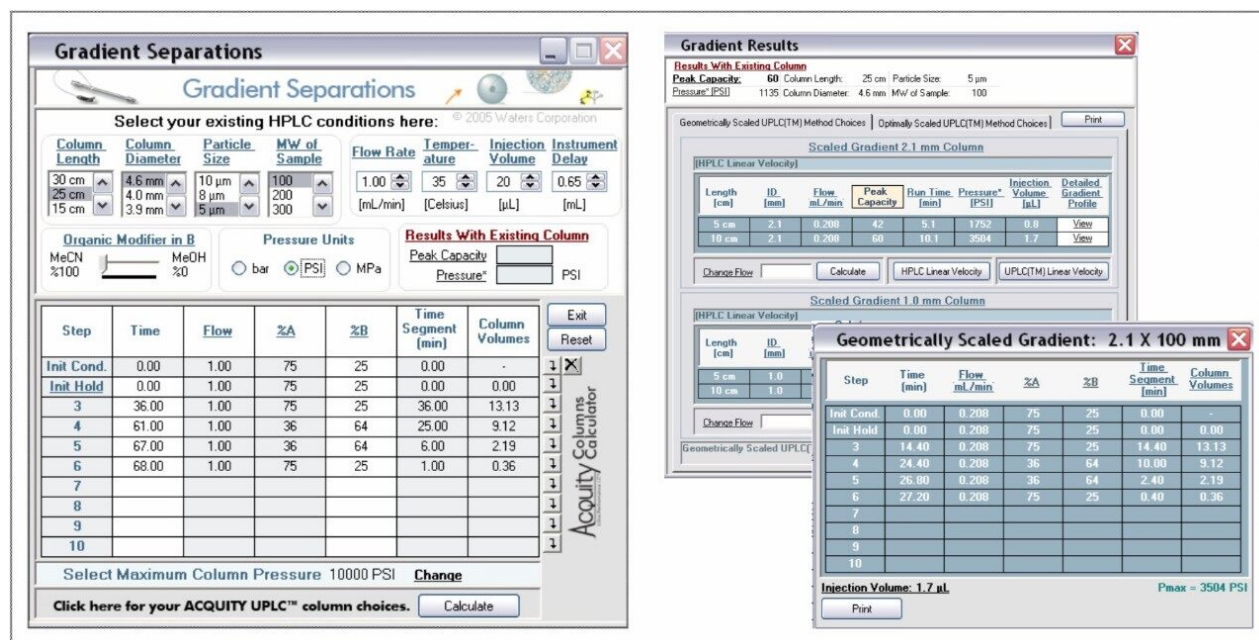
Gradient Separations

Gradient Separations

© 2005 Waters Corporation

Select your existing HPLC conditions here:

| Column Length | Column Diameter | Particle Size | MW of Sample |
|---|---|---|---|
| 30 cm | 4.6 mm | 10 µm | 100 |
| 25 cm | 4.0 mm | 8 µm | 200 |
| 15 cm | 3.9 mm | 5 µm | 300 |

Flow Rate 1.00 [mL/min]
Temperature 35 [Celsius]
Injection Volume 20 [µL]
Instrument Delay 0.65 [mL]

Organic Modifier in B
MeCN %100 MeOH %0

Pressure Units
bar PSI MPa

Results With Existing Column
Peak Capacity
Pressure* PSI

| Step | Time | Flow | %A | %B | Time Segment (min) | Column Volumes |
|---|---|---|---|---|---|---|
| Init Cond. | 0.00 | 1.00 | 75 | 25 | 0.00 | - |
| Init Hold | 0.00 | 1.00 | 75 | 25 | 0.00 | 0.00 |
| 3 | 36.00 | 1.00 | 75 | 25 | 36.00 | 13.13 |
| 4 | 61.00 | 1.00 | 36 | 64 | 25.00 | 9.12 |
| 5 | 67.00 | 1.00 | 36 | 64 | 6.00 | 2.19 |
| 6 | 68.00 | 1.00 | 75 | 25 | 1.00 | 0.36 |
| 7 | | | | | | |
| 8 | | | | | | |
| 9 | | | | | | |
| 10 | | | | | | |

Exit
Reset

Acquity Columns Calculator

Select Maximum Column Pressure 10000 PSI Change

Click here for your ACQUITY UPLC™ column choices. Calculate

Gradient Results

Results With Existing Column
Peak Capacity: 60 Column Length: 25 cm Particle Size: 5 µm
Pressure* [PSI] 1135 Column Diameter: 4.6 mm MW of Sample: 100

Geometrically Scaled UPLC(TM) Method Choices | Optimally Scaled UPLC(TM) Method Choices | Print

Scaled Gradient 2.1 mm Column
[HPLC Linear Velocity]

| Length [cm] | ID [mm] | Flow mL/min | Peak Capacity | Run Time [min] | Pressure* [PSI] | Injection Volume [µL] | Detailed Gradient Profile |
|---|---|---|---|---|---|---|---|
| 5 cm | 2.1 | 0.208 | 42 | 5.1 | 1752 | 0.8 | View |
| 10 cm | 2.1 | 0.208 | 60 | 10.1 | 3504 | 1.7 | View |

Change Flow Calculate HPLC Linear Velocity UPLC(TM) Linear Velocity

Scaled Gradient 1.0 mm Column
[HPLC Linear Velocity]

| Length [cm] | ID [mm] |
|---|---|
| 5 cm | 1.0 |
| 10 cm | 1.0 |

Change Flow

Geometrically Scaled UPLC(

Geometrically Scaled Gradient: 2.1 X 100 mm

| Step | Time (min) | Flow mL/min | %A | %B | Time Segment [min] | Column Volumes |
|---|---|---|---|---|---|---|
| Init Cond. | 0.00 | 0.208 | 75 | 25 | 0.00 | - |
| Init Hold | 0.00 | 0.208 | 75 | 25 | 0.00 | 0.00 |
| 3 | 14.40 | 0.208 | 75 | 25 | 14.40 | 13.13 |
| 4 | 24.40 | 0.208 | 36 | 64 | 10.00 | 9.12 |
| 5 | 26.80 | 0.208 | 36 | 64 | 2.40 | 2.19 |
| 6 | 27.20 | 0.208 | 75 | 25 | 0.40 | 0.36 |
| 7 | | | | | | |
| 8 | | | | | | |
| 9 | | | | | | |
| 10 | | | | | | |

Injection Volume: 1.7 µL Pmax = 3504 PSI
Print